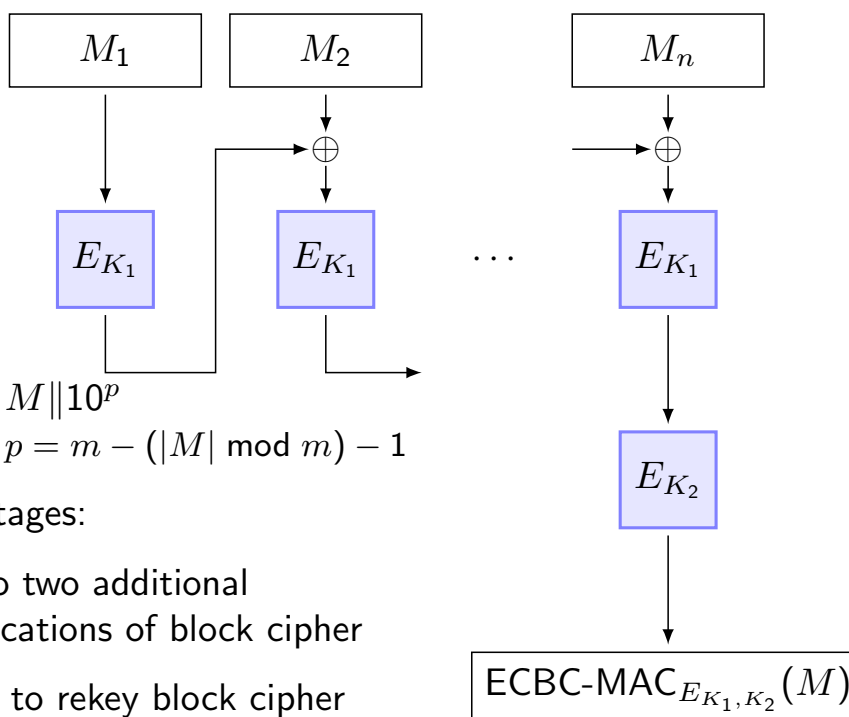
$M_1$

$M_2$

$M_n$

$\oplus$

$\oplus$

$E_{K_1}$

$E_{K_1}$

$\cdots$

$E_{K_1}$

$M \| 10^p$

$p = m - (|M| \bmod m) - 1$

$E_{K_2}$

tages:

o two additional

cations of block cipher

to rekey block cipher

ECBC-MAC$_{E_{K_1,K_2}}(M)$